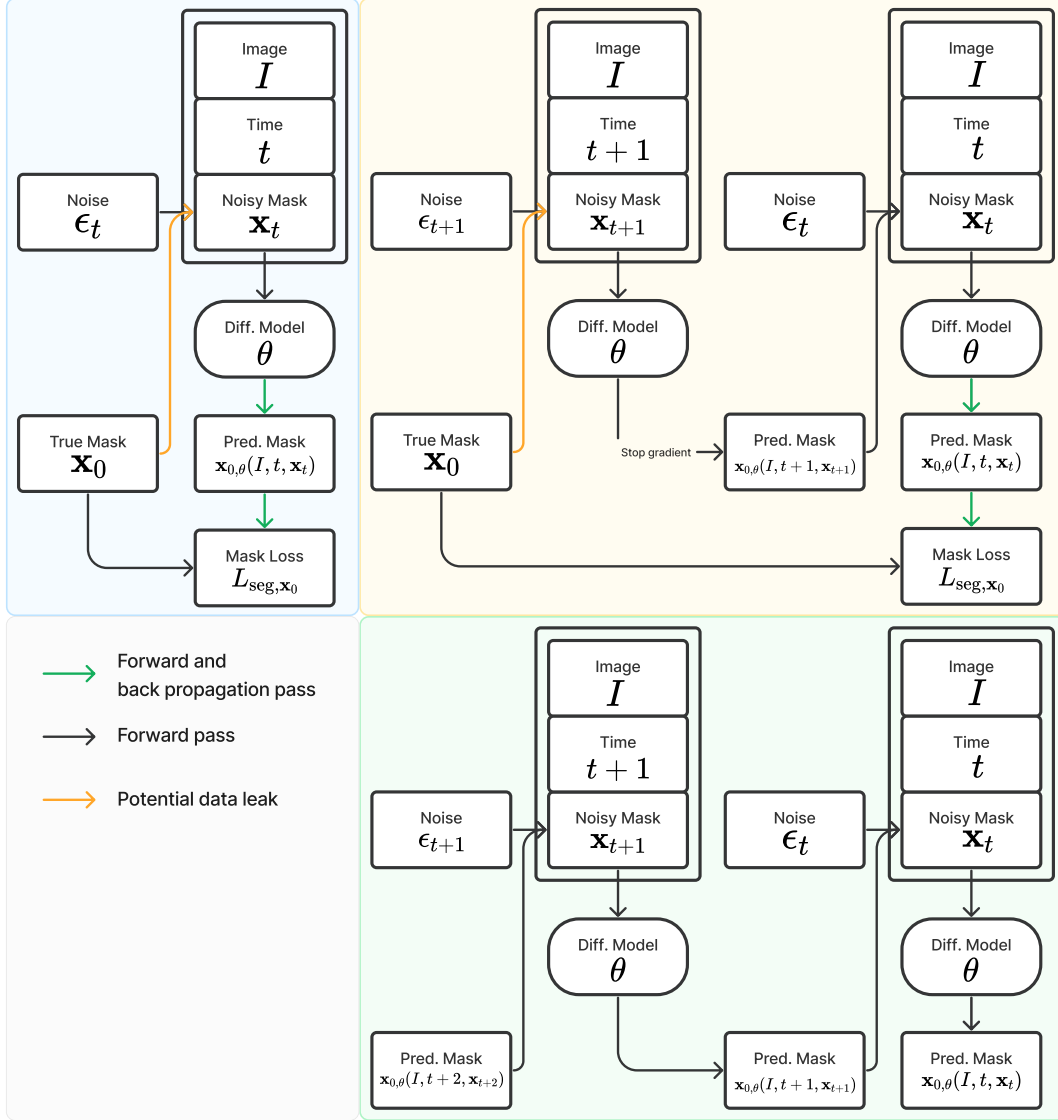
Image
$I$

Time
$t$

Noise
$\epsilon_t$

Noisy Mask
$\mathbf{x}_t$

Diff. Model
$\theta$

True Mask
$\mathbf{x}_0$

Pred. Mask
$\mathbf{x}_{0,\theta}(I, t, \mathbf{x}_t)$

Mask Loss
$L_{\text{seg},\mathbf{x}_0}$

Image
$I$

Time
$t+1$

Noise
$\epsilon_{t+1}$

Noisy Mask
$\mathbf{x}_{t+1}$

Diff. Model
$\theta$

True Mask
$\mathbf{x}_0$

Stop gradient

Pred. Mask
$\mathbf{x}_{0,\theta}(I, t+1, \mathbf{x}_{t+1})$

Image
$I$

Time
$t$

Noise
$\epsilon_t$

Noisy Mask
$\mathbf{x}_t$

Diff. Model
$\theta$

Pred. Mask
$\mathbf{x}_{0,\theta}(I, t, \mathbf{x}_t)$

Mask Loss
$L_{\text{seg},\mathbf{x}_0}$

Forward and back propagation pass

Forward pass

Potential data leak

Image
$I$

Time
$t+1$

Noise
$\epsilon_{t+1}$

Noisy Mask
$\mathbf{x}_{t+1}$

Diff. Model
$\theta$

Pred. Mask
$\mathbf{x}_{0,\theta}(I, t+2, \mathbf{x}_{t+2})$

Pred. Mask
$\mathbf{x}_{0,\theta}(I, t+1, \mathbf{x}_{t+1})$

Image
$I$

Time
$t$

Noise
$\epsilon_t$

Noisy Mask
$\mathbf{x}_t$

Diff. Model
$\theta$

Pred. Mask
$\mathbf{x}_{0,\theta}(I, t, \mathbf{x}_t)$